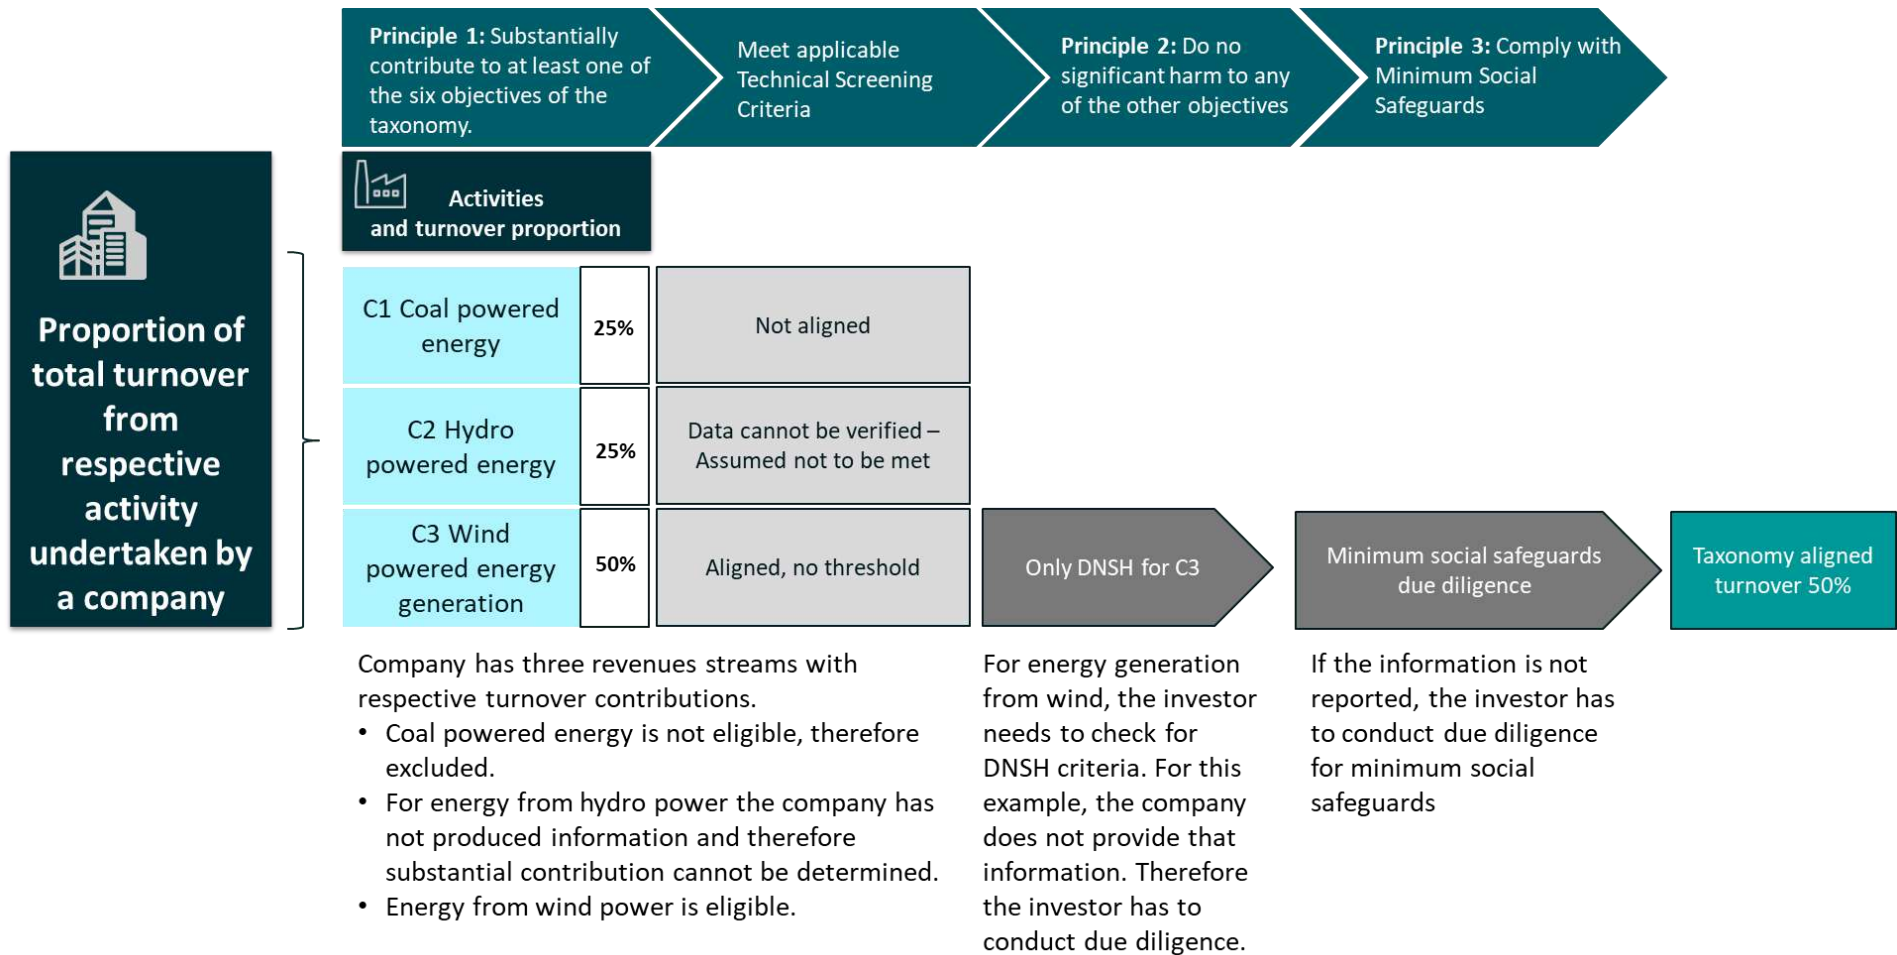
**Principle 1:** Substantially contribute to at least one of the six objectives of the taxonomy.

Meet applicable Technical Screening Criteria

**Principle 2:** Do no significant harm to any of the other objectives

**Principle 3:** Comply with Minimum Social Safeguards

Proportion of total turnover from respective activity undertaken by a company

Activities and turnover proportion

| | | |
|---|---|---|
| C1 Coal powered energy | 25% | Not aligned |
| C2 Hydro powered energy | 25% | Data cannot be verified – Assumed not to be met |
| C3 Wind powered energy generation | 50% | Aligned, no threshold |

Only DNSH for C3

Minimum social safeguards due diligence

Taxonomy aligned turnover 50%

Company has three revenues streams with respective turnover contributions.
• Coal powered energy is not eligible, therefore excluded.
• For energy from hydro power the company has not produced information and therefore substantial contribution cannot be determined.
• Energy from wind power is eligible.

For energy generation from wind, the investor needs to check for DNSH criteria. For this example, the company does not provide that information. Therefore the investor has to conduct due diligence.

If the information is not reported, the investor has to conduct due diligence for minimum social safeguards